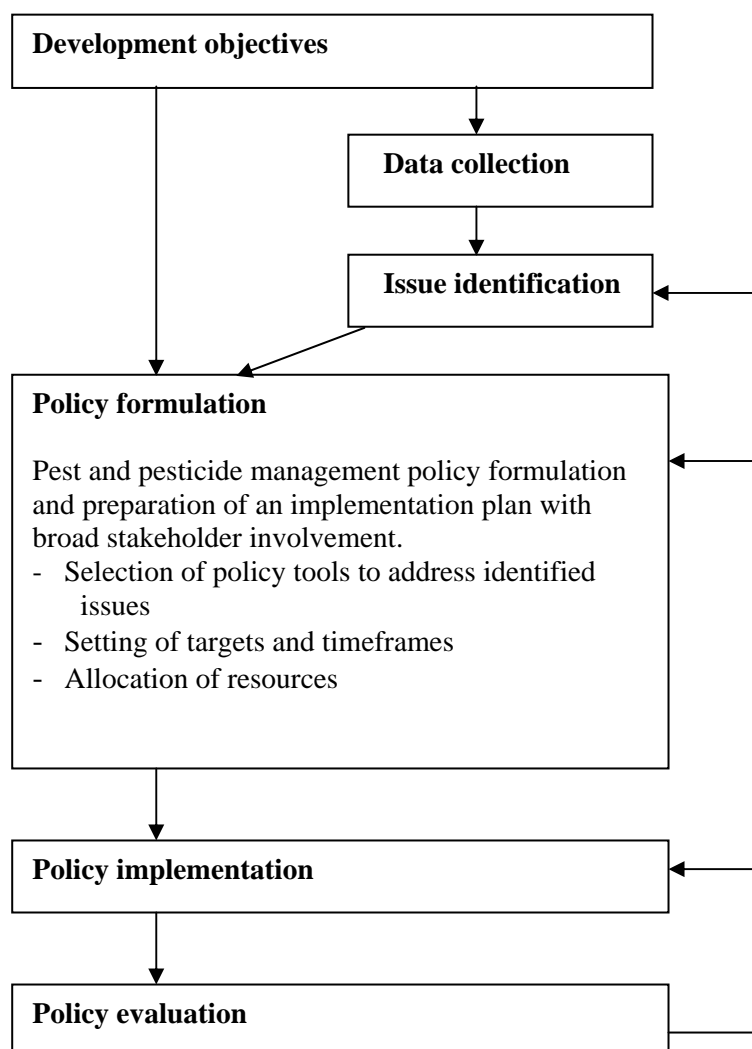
**Development objectives**

**Data collection**

**Issue identification**

**Policy formulation**

Pest and pesticide management policy formulation and preparation of an implementation plan with broad stakeholder involvement.
- Selection of policy tools to address identified issues
- Setting of targets and timeframes
- Allocation of resources

**Policy implementation**

**Policy evaluation**